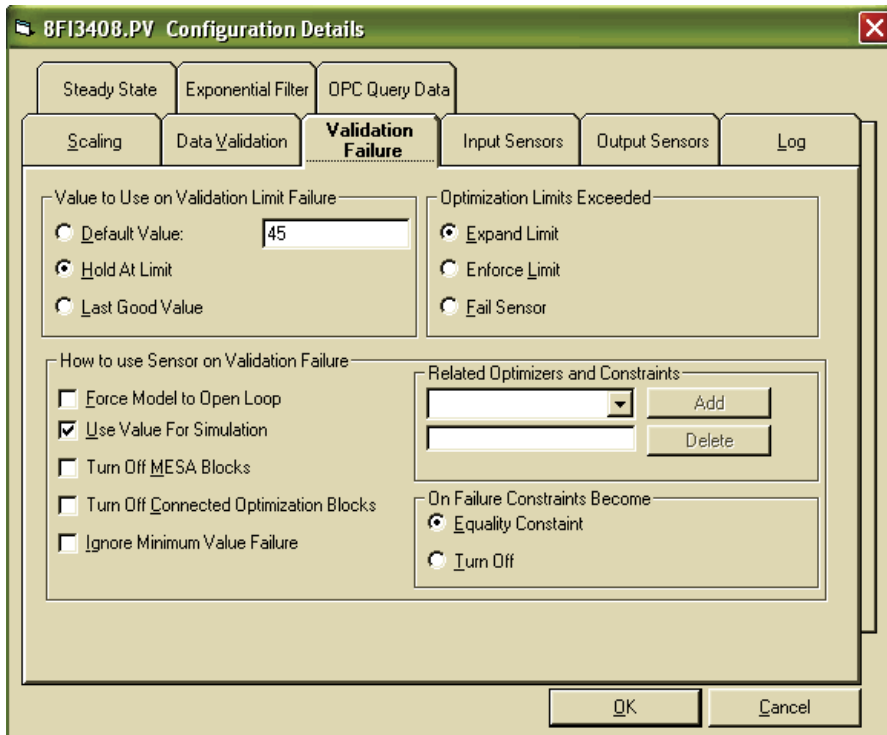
8FI3408.PV Configuration Details

Steady State
Exponential Filter
OPC Query Data

Scaling
Data Validation
Validation Failure
Input Sensors
Output Sensors
Log

Value to Use on Validation Limit Failure
Default Value: 45
Hold At Limit
Last Good Value

Optimization Limits Exceeded
Expand Limit
Enforce Limit
Fail Sensor

How to use Sensor on Validation Failure
Force Model to Open Loop
Use Value For Simulation
Turn Off MESA Blocks
Turn Off Connected Optimization Blocks
Ignore Minimum Value Failure

Related Optimizers and Constraints
Add
Delete

On Failure Constraints Become
Equality Constaint
Turn Off

OK
Cancel